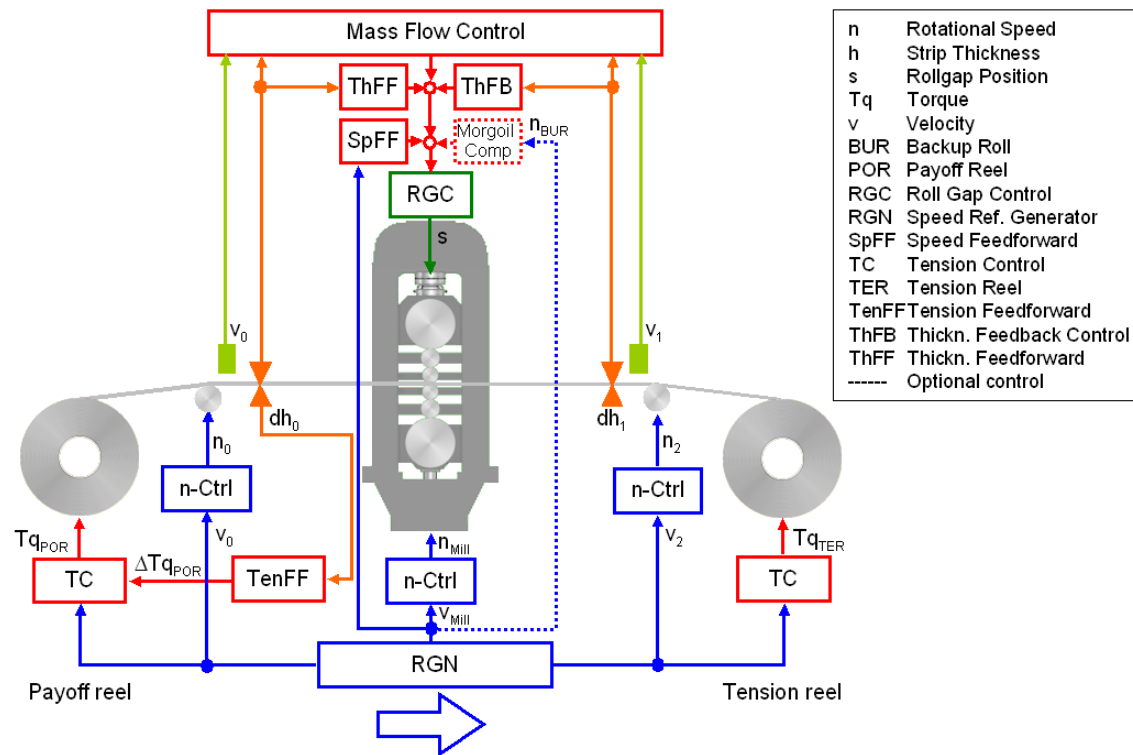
Mass Flow Control

ThFF

ThFB

SpFF

Morgoil Comp

$n_{BUR}$

RGC

s

$v_0$

$v_1$

$dh_0$

$dh_1$

$n_0$

$n_2$

n-Ctrl

n-Ctrl

$v_0$

$v_2$

$Tq_{POR}$

$Tq_{TER}$

TC

$\Delta Tq_{POR}$

TenFF

$n_{Mill}$

n-Ctrl

$v_{Mill}$

TC

RGN

Payoff reel

Tension reel

| | |
|---|---|
| n | Rotational Speed |
| h | Strip Thickness |
| s | Rollgap Position |
| Tq | Torque |
| v | Velocity |
| BUR | Backup Roll |
| POR | Payoff Reel |
| RGC | Roll Gap Control |
| RGN | Speed Ref. Generator |
| SpFF | Speed Feedforward |
| TC | Tension Control |
| TER | Tension Reel |
| TenFF | Tension Feedforward |
| ThFB | Thickn. Feedback Control |
| ThFF | Thickn. Feedforward |
| ------ | Optional control |